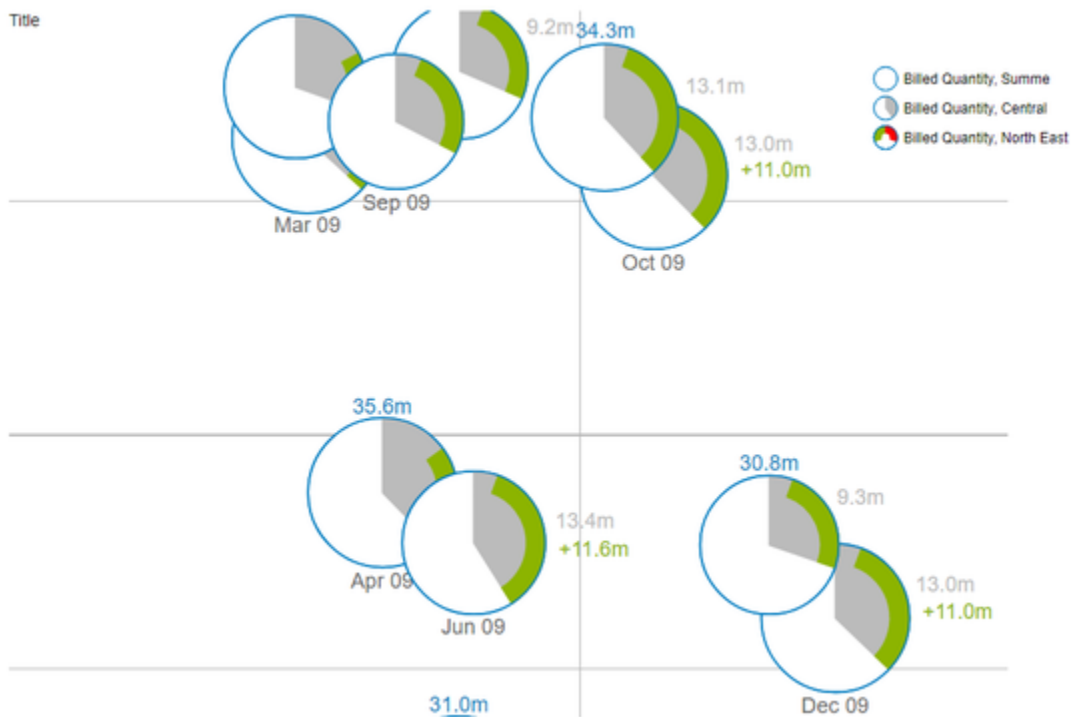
Title

9.2m
34.3m
13.1m
13.0m
+11.0m
Sep 09
Mar 09
Oct 09

Billed Quantity, Summe
Billed Quantity, Central
Billed Quantity, North East

35.6m
13.4m
+11.6m
Apr 09
Jun 09

30.8m
9.3m
13.0m
+11.0m
Dec 09

31.0m